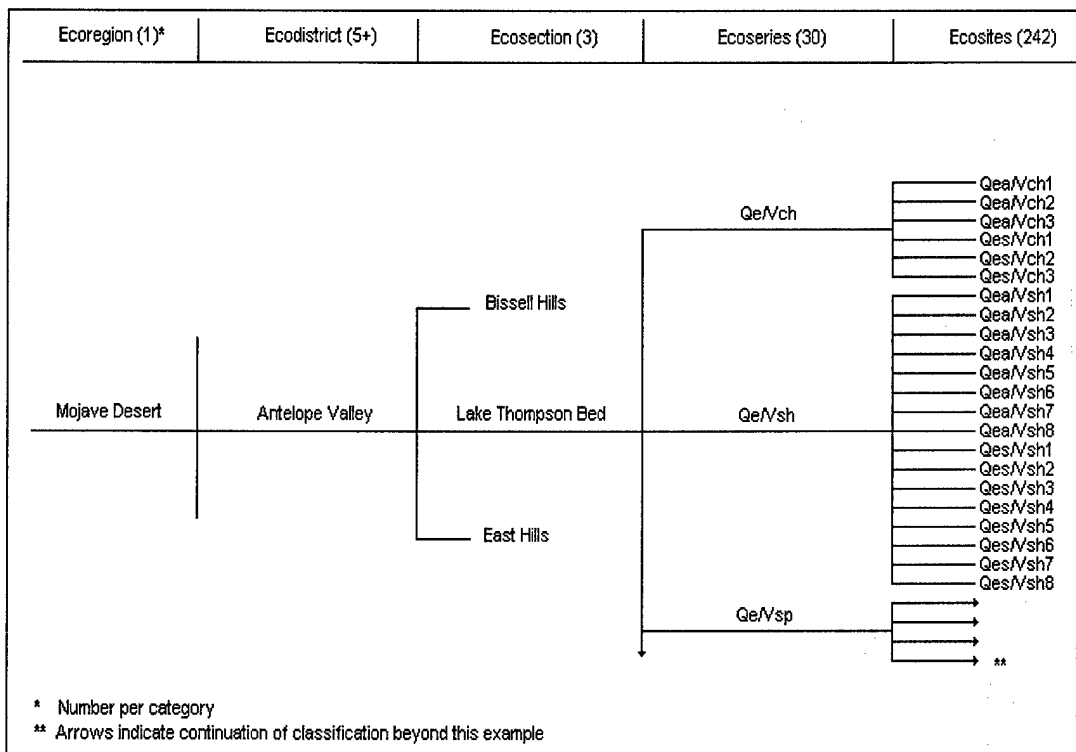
Ecoregion (1)* | Ecodistrict (5+) | Ecosection (3) | Ecoseries (30) | Ecosites (242)

Qea/Vch1
Qea/Vch2
Qea/Vch3
Qes/Vch1
Qes/Vch2
Qes/Vch3

Qe/Vch

Bissell Hills

Qea/Vsh1
Qea/Vsh2
Qea/Vsh3
Qea/Vsh4
Qea/Vsh5
Qea/Vsh6
Qea/Vsh7
Qea/Vsh8

Mojave Desert

Antelope Valley

Lake Thompson Bed

Qe/Vsh

Qes/Vsh1
Qes/Vsh2
Qes/Vsh3
Qes/Vsh4
Qes/Vsh5
Qes/Vsh6
Qes/Vsh7
Qes/Vsh8

East Hills

Qe/Vsp

**

* Number per category
** Arrows indicate continuation of classification beyond this example